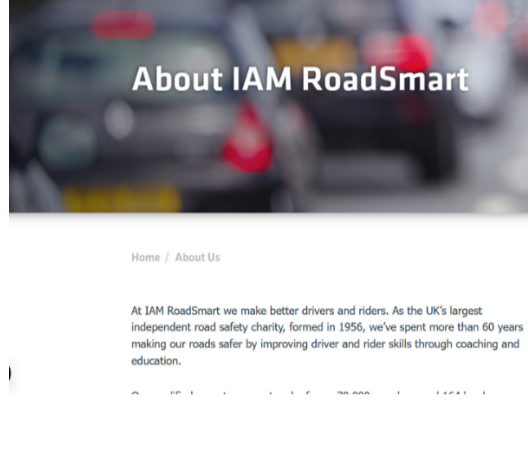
About IAM RoadSmart

Home / About Us

At IAM RoadSmart we make better drivers and riders. As the UK's largest independent road safety charity, formed in 1956, we've spent more than 60 years making our roads safer by improving driver and rider skills through coaching and education.

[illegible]